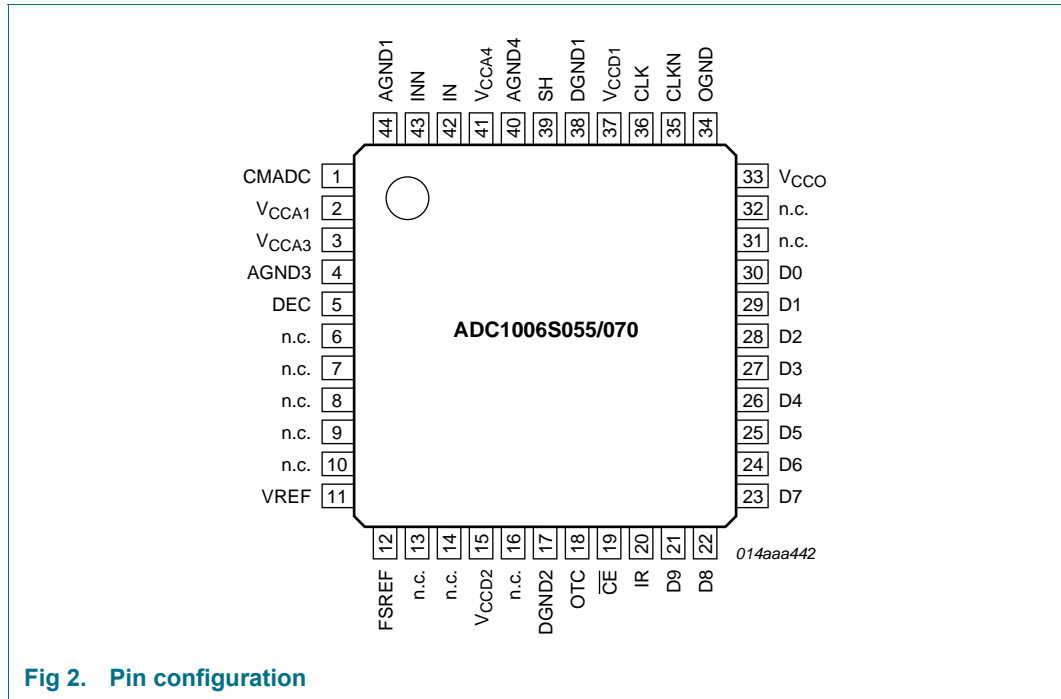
AGND1 44
INN 43
IN 42
$V_{CCA4}$ 41
AGND4 40
SH 39
DGND1 38
$V_{CCD1}$ 37
CLK 36
CLKN 35
OGND 34

CMADC 1
$V_{CCA1}$ 2
$V_{CCA3}$ 3
AGND3 4
DEC 5
n.c. 6
n.c. 7
n.c. 8
n.c. 9
n.c. 10
VREF 11

ADC1006S055/070

33 $V_{CCO}$
32 n.c.
31 n.c.
30 D0
29 D1
28 D2
27 D3
26 D4
25 D5
24 D6
23 D7

12 FSREF
13 n.c.
14 n.c.
15 $V_{CCD2}$
16 n.c.
17 DGND2
18 OTC
19 $\overline{CE}$
20 IR
21 D9
22 D8

014aaa442

Fig 2. Pin configuration